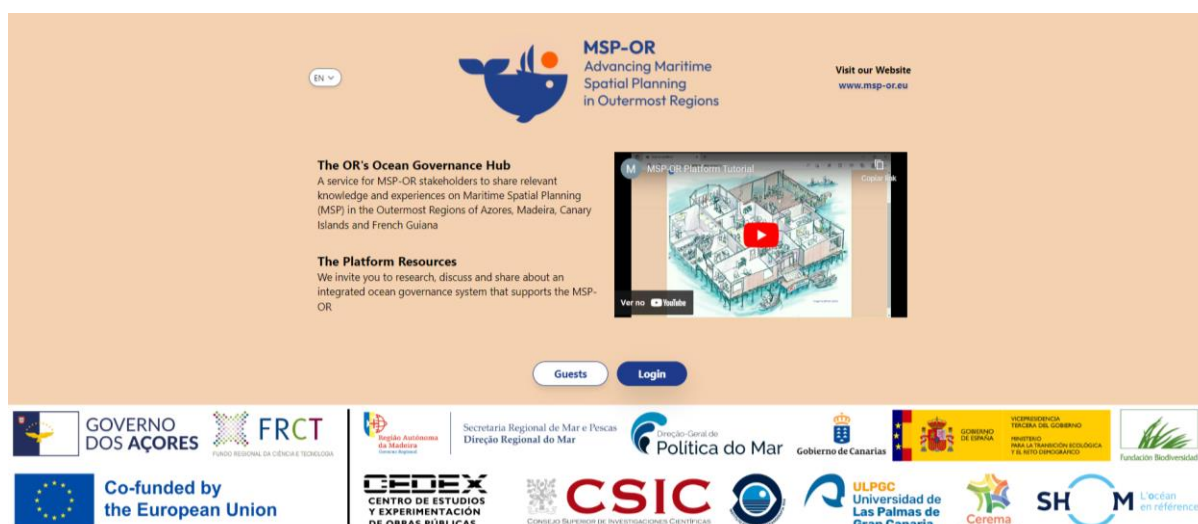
EN

MSP-OR
Advancing Maritime Spatial Planning in Outermost Regions

Visit our Website
www.msp-or.eu

The OR's Ocean Governance Hub
A service for MSP-OR stakeholders to share relevant knowledge and experiences on Maritime Spatial Planning (MSP) in the Outermost Regions of Azores, Madeira, Canary Islands and French Guiana

The Platform Resources
We invite you to research, discuss and share about an integrated ocean governance system that supports the MSP-OR

M MSP-OR Platform Tutorial
Copiar link
Ver no YouTube

Guests
Login

GOVERNO DOS AÇORES
FRCT
FUNDO REGIONAL DA CIÊNCIA E TECNOLOGIA
Região Autónoma da Madeira
Governo Regional
Secretaria Regional de Mar e Pescas
Direção Regional do Mar
Direção-Geral de Política do Mar
Gobierno de Canarias
GOBIERNO DE ESPAÑA
VICEPRESIDENCIA TERCERA DEL GOBIERNO
MINISTERIO PARA LA TRANSICIÓN ECOLÓGICA Y EL RETO DEMOGRÁFICO
Fundación Biodiversidad
Co-funded by the European Union
CEDEX
CENTRO DE ESTUDIOS Y EXPERIMENTACIÓN DE OBRAS PÚBLICAS
CSIC
CONSEJO SUPERIOR DE INVESTIGACIONES CIENTÍFICAS
ULPGC
Universidad de Las Palmas de Gran Canaria
Cerema
SHOM
L'océan en référence